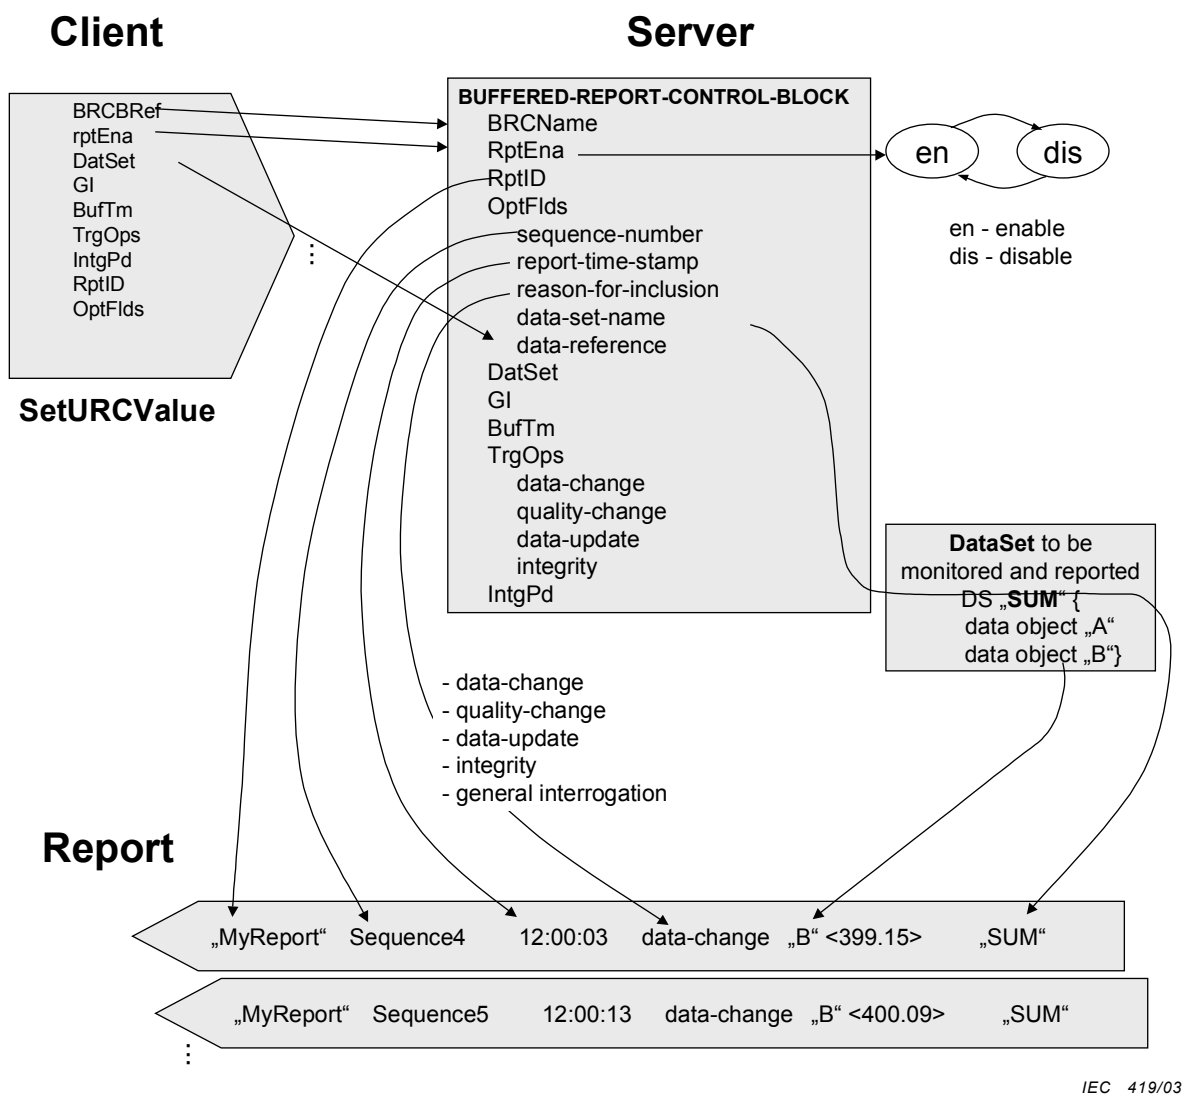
Client

Server

BRCBRef
rptEna
DatSet
GI
BufTm
TrgOps
IntgPd
RptID
OptFlds

⋮

SetURCValue

BUFFERED-REPORT-CONTROL-BLOCK
BRCName
RptEna
RptID
OptFlds
sequence-number
report-time-stamp
reason-for-inclusion
data-set-name
data-reference
DatSet
GI
BufTm
TrgOps
data-change
quality-change
data-update
integrity
IntgPd

en
dis

en - enable
dis - disable

**DataSet** to be monitored and reported
DS „**SUM**“ {
data object „A“
data object „B“}

- data-change
- quality-change
- data-update
- integrity
- general interrogation

Report

„MyReport“ Sequence4 12:00:03 data-change „B“ <399.15> „SUM“

„MyReport“ Sequence5 12:00:13 data-change „B“ <400.09> „SUM“

⋮

IEC 419/03